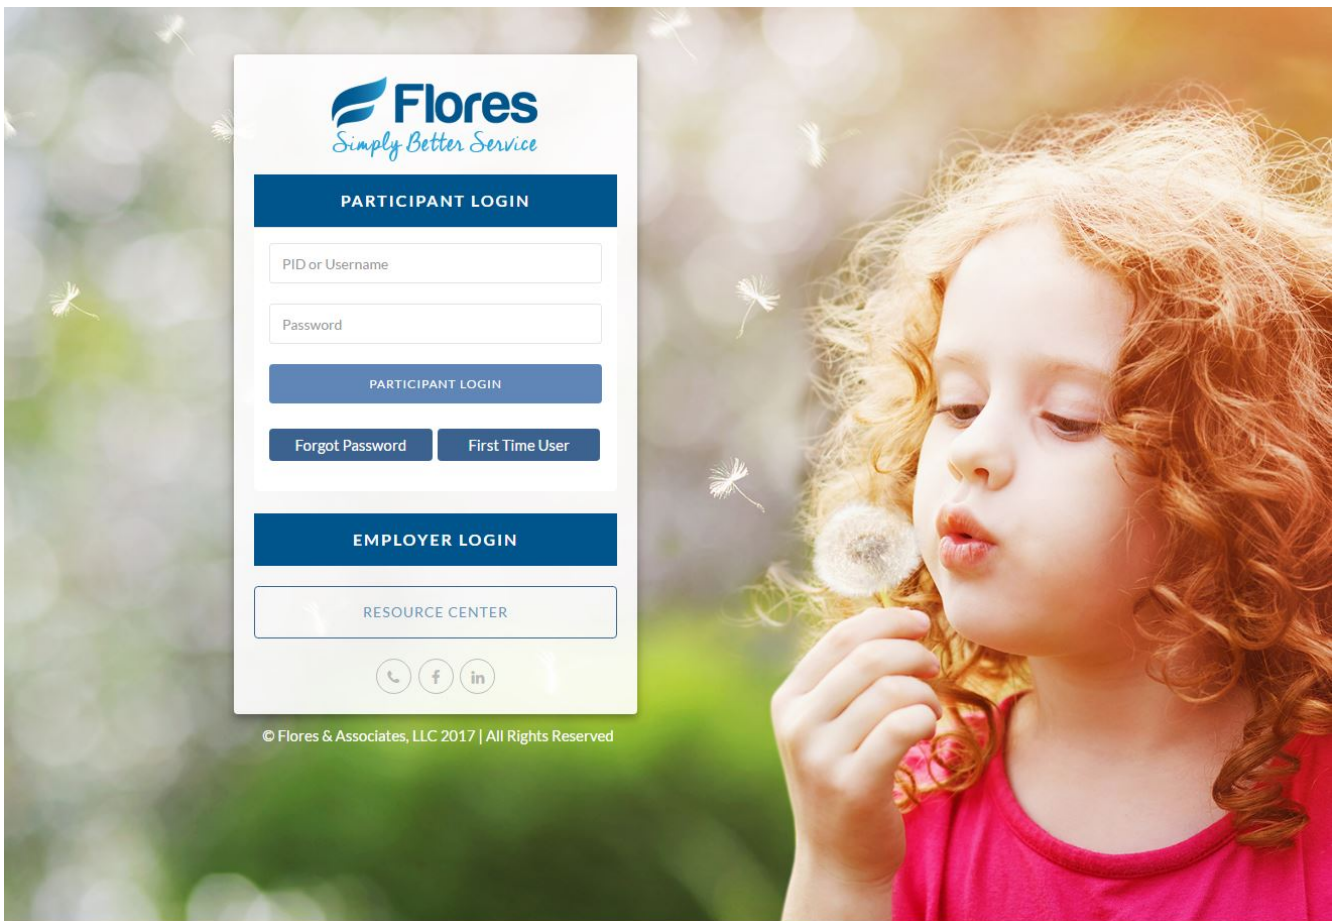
Flores
Simply Better Service

PARTICIPANT LOGIN

PID or Username

Password

PARTICIPANT LOGIN

Forgot Password First Time User

EMPLOYER LOGIN

RESOURCE CENTER

© Flores & Associates, LLC 2017 | All Rights Reserved